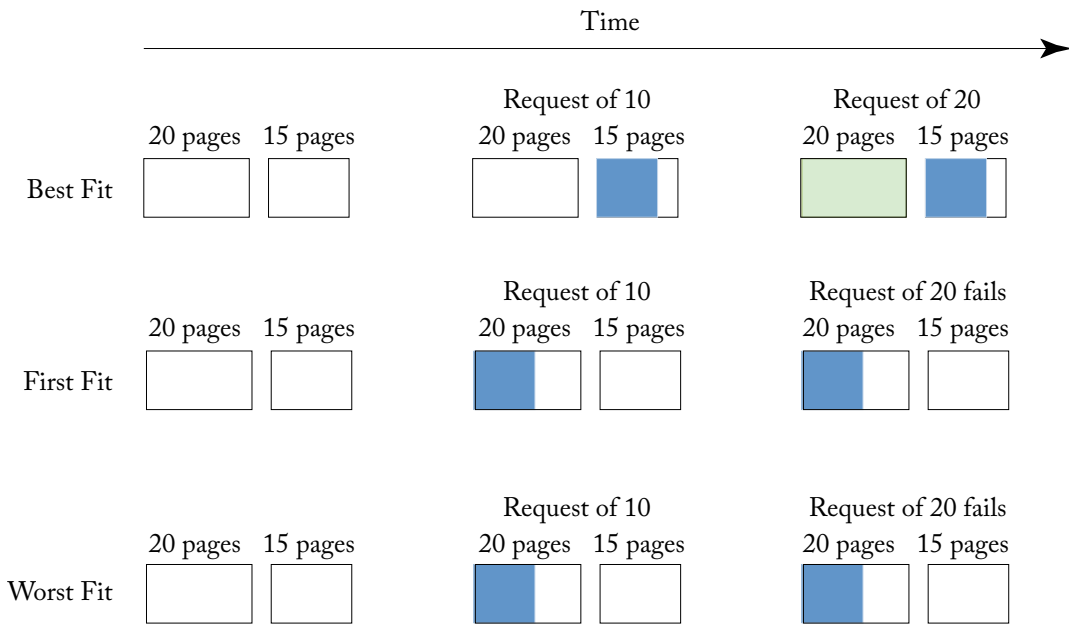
Time

Request of 10

Request of 20

20 pages 15 pages

20 pages 15 pages

20 pages 15 pages

Best Fit

Request of 10

Request of 20 fails

20 pages 15 pages

20 pages 15 pages

20 pages 15 pages

First Fit

Request of 10

Request of 20 fails

20 pages 15 pages

20 pages 15 pages

20 pages 15 pages

Worst Fit